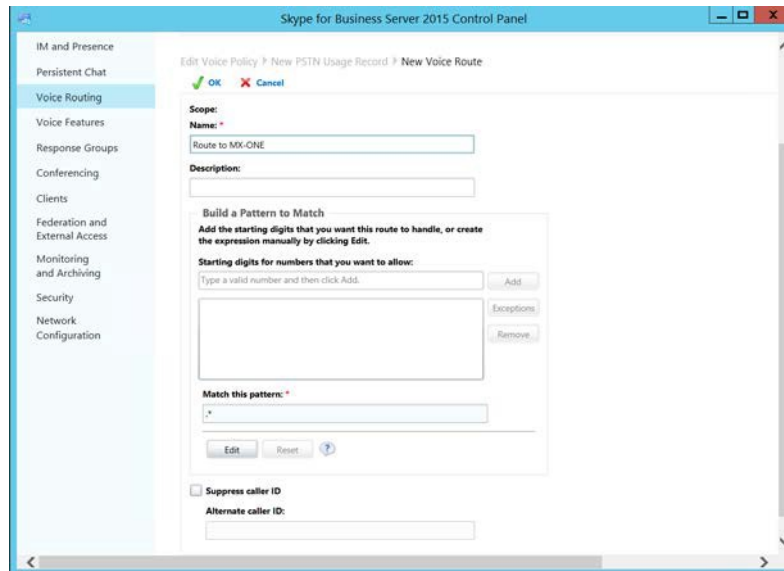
Skype for Business Server 2015 Control Panel

IM and Presence
Persistent Chat
Voice Routing
Voice Features
Response Groups
Conferencing
Clients
Federation and External Access
Monitoring and Archiving
Security
Network Configuration

Edit Voice Policy ▸ New PSTN Usage Record ▸ New Voice Route

OK Cancel

Scope:
Name: *
Route to MX-ONE
Description:

Build a Pattern to Match
Add the starting digits that you want this route to handle, or create the expression manually by clicking Edit.
Starting digits for numbers that you want to allow:
Type a valid number and then click Add.
Add
Exceptions
Remove

Match this pattern: *
.*
Edit Reset ?

Suppress caller ID
Alternate caller ID: